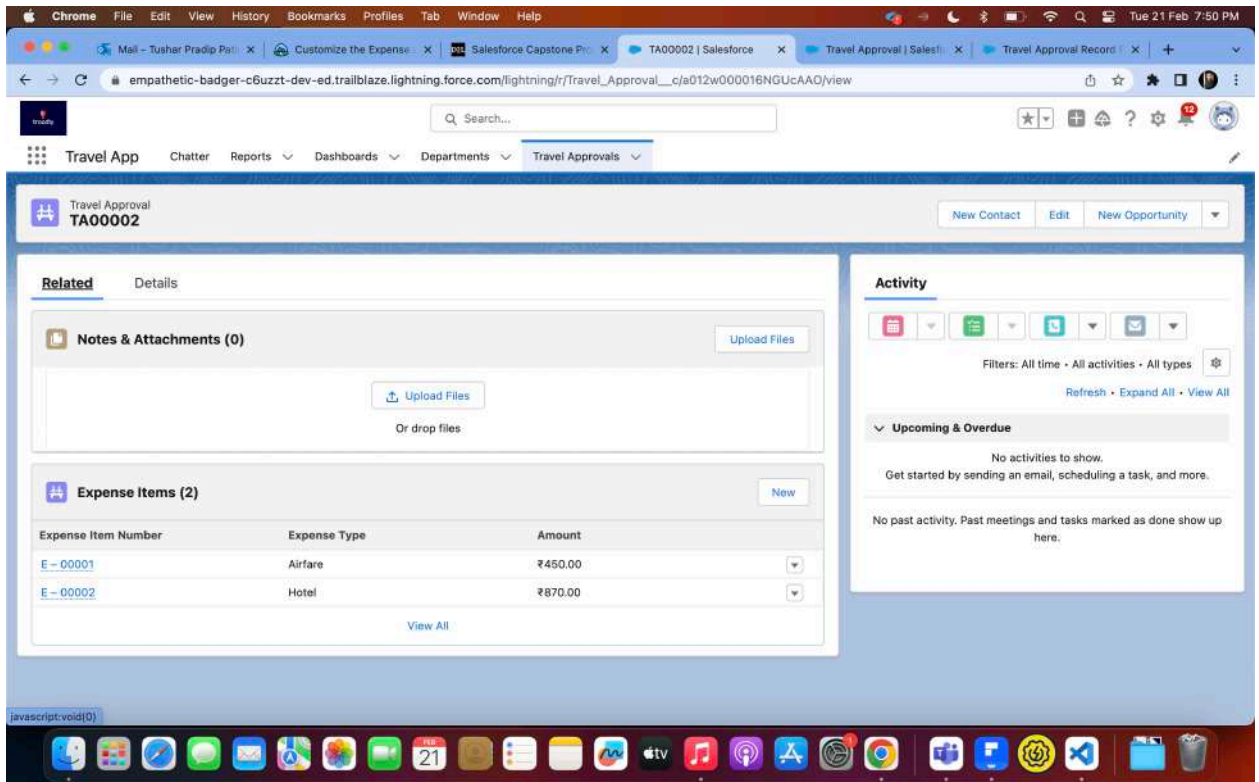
Chrome File Edit View History Bookmarks Profiles Tab Window Help

Tue 21 Feb 7:50 PM

Mail - Tushar Pradip Pat | Customize the Expense | Salesforce Capstone Pr | TA00002 | Salesforce | Travel Approval | Salesf | Travel Approval Record

empathetic-badger-c6uzzt-dev-ed.trailblaze.lightning.force.com/lightning/r/Travel_Approval__c/a012w000016NGUcAAO/view

Search...

Travel App Chatter Reports Dashboards Departments Travel Approvals

Travel Approval
TA00002

New Contact Edit New Opportunity

Related Details

Notes & Attachments (0)

Upload Files

Upload Files

Or drop files

Expense Items (2)

New

| Expense Item Number | Expense Type | Amount |
|---|---|---|
| E – 00001 | Airfare | ₹450.00 |
| E – 00002 | Hotel | ₹870.00 |

View All

Activity

Filters: All time • All activities • All types

Refresh • Expand All • View All

Upcoming & Overdue

No activities to show.
Get started by sending an email, scheduling a task, and more.

No past activity. Past meetings and tasks marked as done show up here.

javascript:void(0)

FEB 21